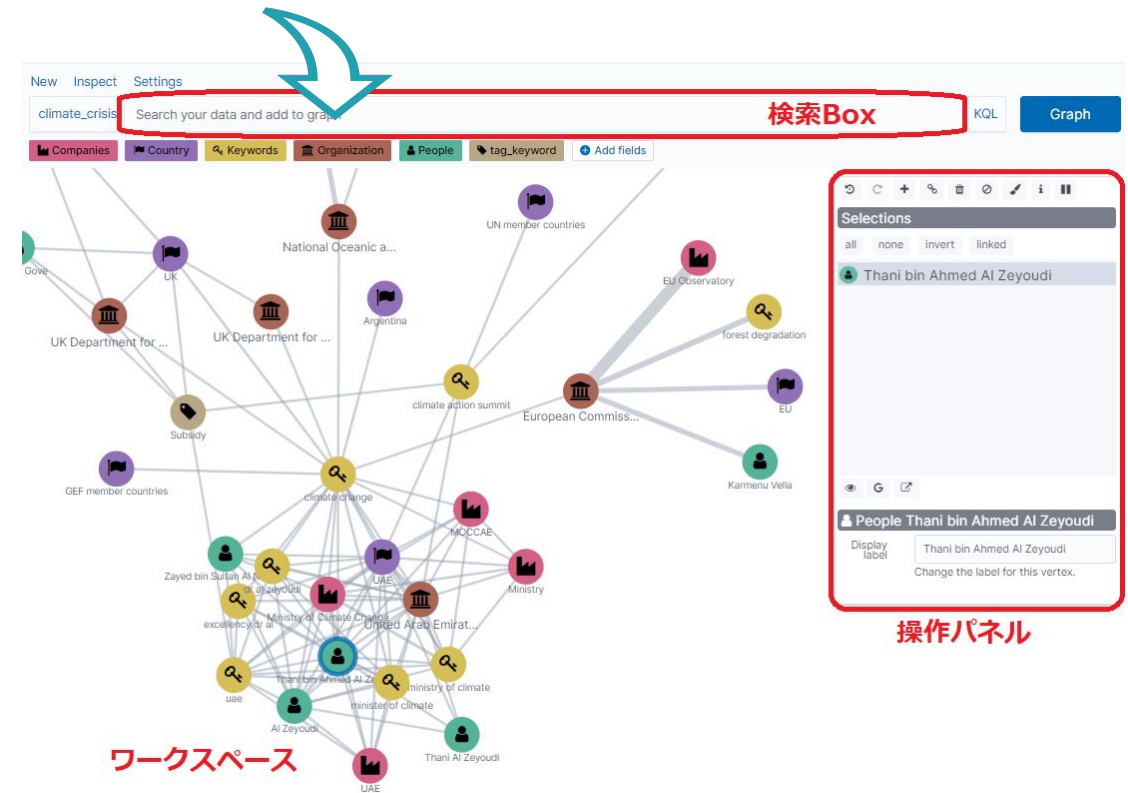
New Inspect Settings

climate_crisis

Search your data and add to graph

検索Box

KQL

Graph

Companies Country Keywords Organization People tag_keyword Add fields

Gove

UK

National Oceanic a...

UN member countries

EU Observatory

UK Department for ...

UK Department for ...

Argentina

forest degradation

climate action summit

European Commiss...

EU

Subsidy

GEF member countries

climate change

Karmenu Vella

MOCCAE

Zayed bin Sultan Al

dr al zeyoudi

UAE

Ministry

excellency dr al

Ministry of Climate Change

United Arab Emirat...

Thani bin Ahmed Al Ze

ministry of climate

uae

minister of climate

Al Zeyoudi

Thani Al Zeyoudi

UAE

ワークスペース

Selections

all none invert linked

Thani bin Ahmed Al Zeyoudi

People Thani bin Ahmed Al Zeyoudi

Display label

Thani bin Ahmed Al Zeyoudi

Change the label for this vertex.

操作パネル